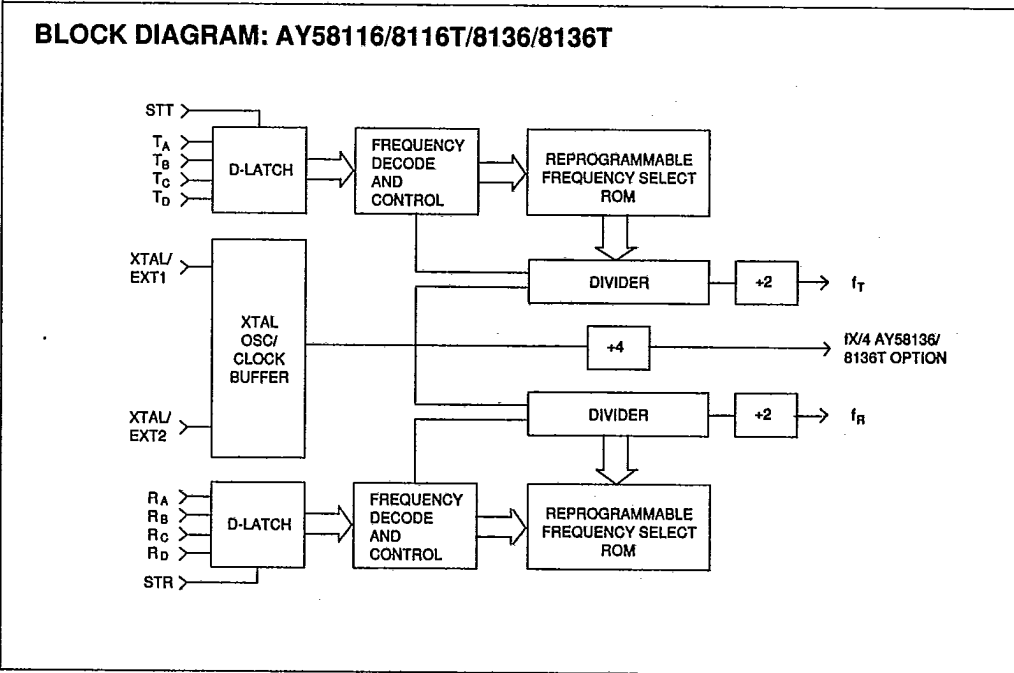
BLOCK DIAGRAM: AY58116/8116T/8136/8136T

STT

$T_A$
$T_B$
$T_C$
$T_D$

D-LATCH

FREQUENCY DECODE AND CONTROL

REPROGRAMMABLE FREQUENCY SELECT ROM

XTAL/ EXT1

XTAL OSC/ CLOCK BUFFER

XTAL/ EXT2

DIVIDER

+2

$f_T$

+4

fX/4 AY58136/ 8136T OPTION

DIVIDER

+2

$f_R$

$R_A$
$R_B$
$R_C$
$R_D$

D-LATCH

FREQUENCY DECODE AND CONTROL

REPROGRAMMABLE FREQUENCY SELECT ROM

STR